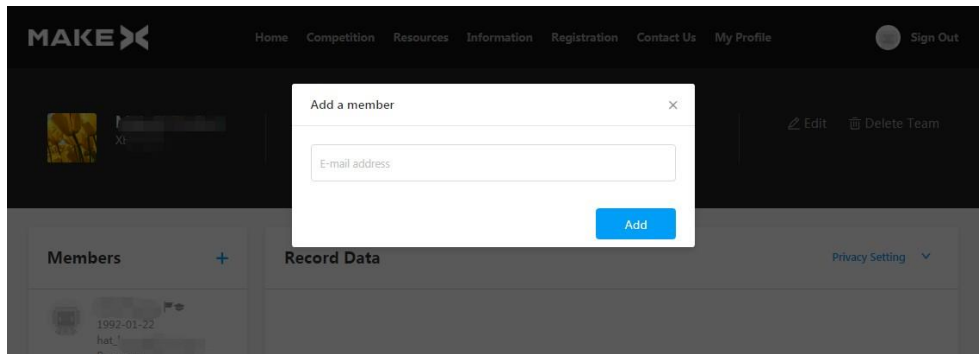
MAKEX

Home Competition Resources Information Registration Contact Us My Profile

Sign Out

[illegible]
Xi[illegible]

Edit Delete Team

Add a member

×

E-mail address

Add

Members +

Record Data

Privacy Setting

1992-01-22
hat_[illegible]